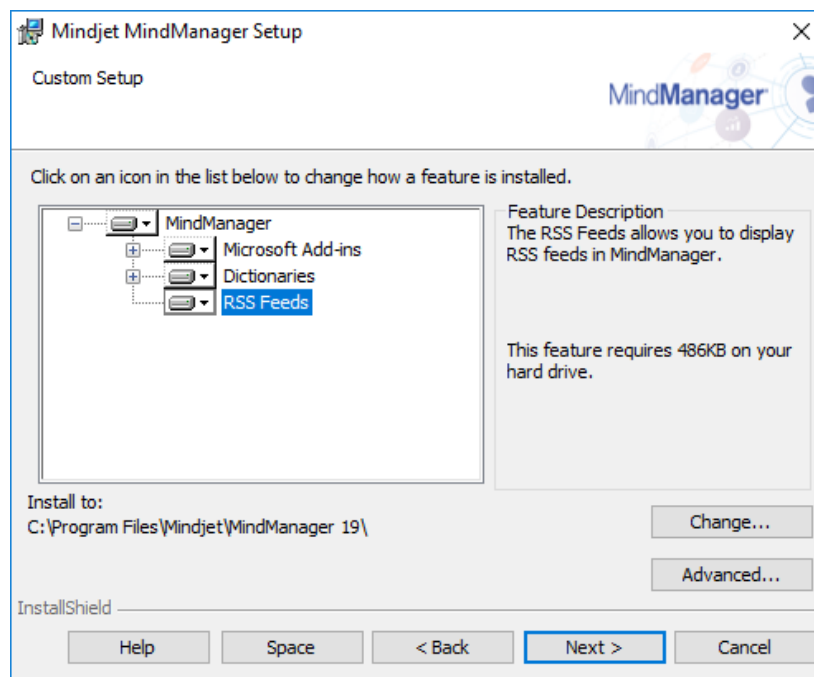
Mindjet MindManager Setup

Custom Setup

MindManager

Click on an icon in the list below to change how a feature is installed.

MindManager
Microsoft Add-ins
Dictionaries
RSS Feeds

Feature Description
The RSS Feeds allows you to display RSS feeds in MindManager.

This feature requires 486KB on your hard drive.

Install to:
C:\Program Files\Mindjet\MindManager 19\

Change...

Advanced...

InstallShield

Help Space < Back Next > Cancel